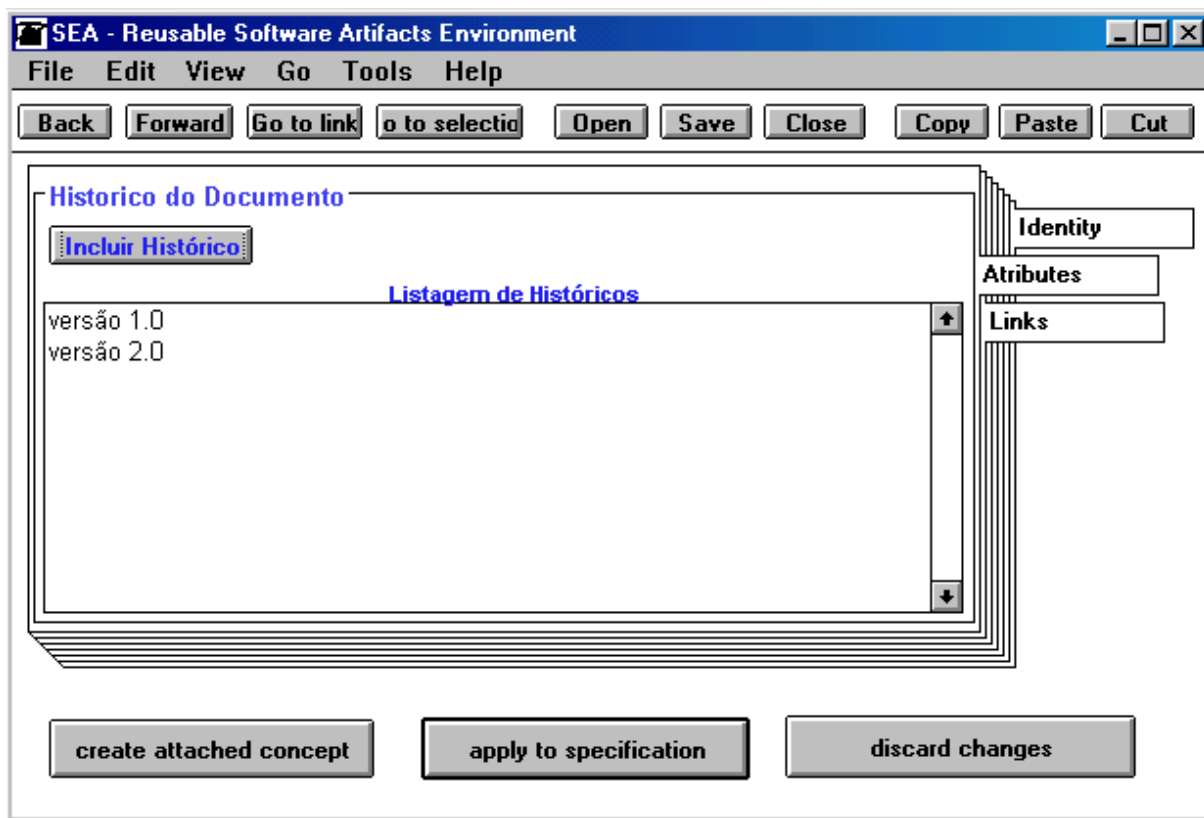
SEA - Reusable Software Artifacts Environment

File Edit View Go Tools Help

Back Forward Go to link o to selectio Open Save Close Copy Paste Cut

Historico do Documento

Incluir Histórico

Listagem de Históricos

versão 1.0
versão 2.0

Identity
Atributes
Links

create attached concept
apply to specification
discard changes